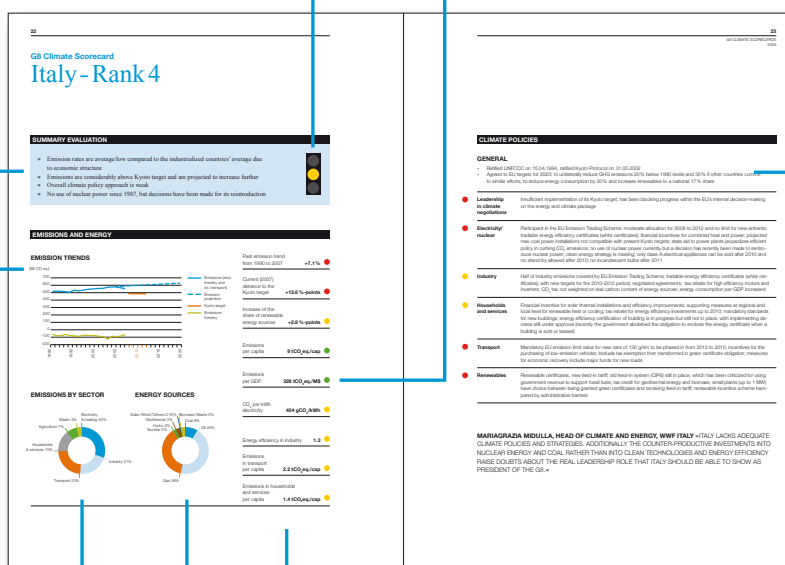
22

G8 Climate Scorecard

Italy - Rank 4

SUMMARY EVALUATION

» Emission rates are average/low compared to the industrialized countries' average due to economic structure
» Emissions are considerably above Kyoto target and are projected to increase further
» Overall climate policy approach is weak
» No use of nuclear power since 1987, but decisions have been made for its reintroduction

EMISSIONS AND ENERGY

EMISSION TRENDS

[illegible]

Emissions (excl. forestry and int. transport)
Emission projection
Kyoto target
Emissions forestry

Past emission trend from 1990 to 2007 +7.1 %

Current (2007) distance to the Kyoto target +13.6 %-points

Increase of the share of renewable energy sources +2.8 %-points

Emissions per capita 9 tCO$_2$eq./cap

Emissions per GDP 328 tCO$_2$eq./M$

CO$_2$ per kWh electricity 404 gCO$_2$/kWh

Energy efficiency in industry 1.3

Emissions in transport per capita 2.2 tCO$_2$eq./cap

Emissions in households and services per capita 1.4 tCO$_2$eq./cap

EMISSIONS BY SECTOR

Waste 3%
Electricity & heating 30%
Agriculture 7%
Households & services 15%
Industry 21%
Transport 23%

ENERGY SOURCES

Solar/Wind/Others 0.35%
Geothermal 2%
Hydro 2%
Nuclear 0%
Biomass/Waste 3%
Coal 9%
Oil 45%
Gas 38%

23

G8 CLIMATE SCORECARDS
2009

CLIMATE POLICIES

GENERAL

• Ratified UNFCCC on 15.04.1994, ratified Kyoto Protocol on 31.05.2002
• Agreed to EU targets for 2020: to unilaterally reduce GHG emissions 20% below 1990 levels and 30% if other countries commit to similar efforts, to reduce energy consumption by 20% and increase renewables to a national 17% share

Leadership in climate negotiations
Insufficient implementation of the Kyoto target; has been blocking progress within the EU's internal decision-making on the energy and climate package

Electricity/nuclear
Participant in the EU Emission Trading Scheme; moderate allocation for 2008 to 2012 and no limit for new entrants; tradable energy efficiency certificates (white certificates); financial incentives for combined heat and power; projected new coal power installations not compatible with present Kyoto targets; state aid to power plants jeopardizes efficient policy in curbing CO$_2$ emissions; no use of nuclear power currently but a decision has recently been made to reintroduce nuclear power; clean energy strategy is missing; only class A electrical appliances can be sold after 2010 and no stand-by allowed after 2010; no incandescent bulbs after 2011

Industry
Half of industry emissions covered by EU Emission Trading Scheme; tradable energy efficiency certificate (white certificates), with new targets for the 2010-2012 period; regulated agreements; tax rebate for high efficiency motors and inverters; CO$_2$ tax not weighted on real carbon content of energy sources; energy consumption per GDP increased

Households and services
Financial incentive for solar thermal installations and efficiency improvements; supporting measures at regional and local level for renewable heat or cooling; tax rebate for energy efficiency investments up to 2010; mandatory standards for new buildings; energy efficiency certification of building is in progress but still not in place, with implementing decrees still under approval (recently the government abolished the obligation to enclose the energy certificate when a building is sold or leased)

Transport
Mandatory EU emission limit value for new cars of 130 g/km to be phased in from 2012 to 2015; incentives for the purchasing of low-emission vehicles; biofuels tax exemption than transformed in green certificate obligation; measures for economic recovery include major funds for new roads

Renewables
Renewable certificates; new feed-in tariff; old feed-in system (CIP6) still in place, which has been criticized for using government revenue to support fossil fuels; tax credit for geothermal energy and biomass; small plants (up to 1 MW) have choice between being granted green certificates and receiving feed-in tariff; renewable incentive scheme hampered by administrative barriers

MARIAGRAZIA MIDULLA, HEAD OF CLIMATE AND ENERGY, WWF ITALY «ITALY LACKS ADEQUATE CLIMATE POLICIES AND STRATEGIES. ADDITIONALLY THE COUNTER-PRODUCTIVE INVESTMENTS INTO NUCLEAR ENERGY AND COAL RATHER THAN IN CLEAN TECHNOLOGIES AND ENERGY EFFICIENCY RAISE DOUBTS ABOUT THE REAL LEADERSHIP ROLE THAT ITALY SHOULD BE ABLE TO SHOW AS PRESIDENT OF THE G8.»